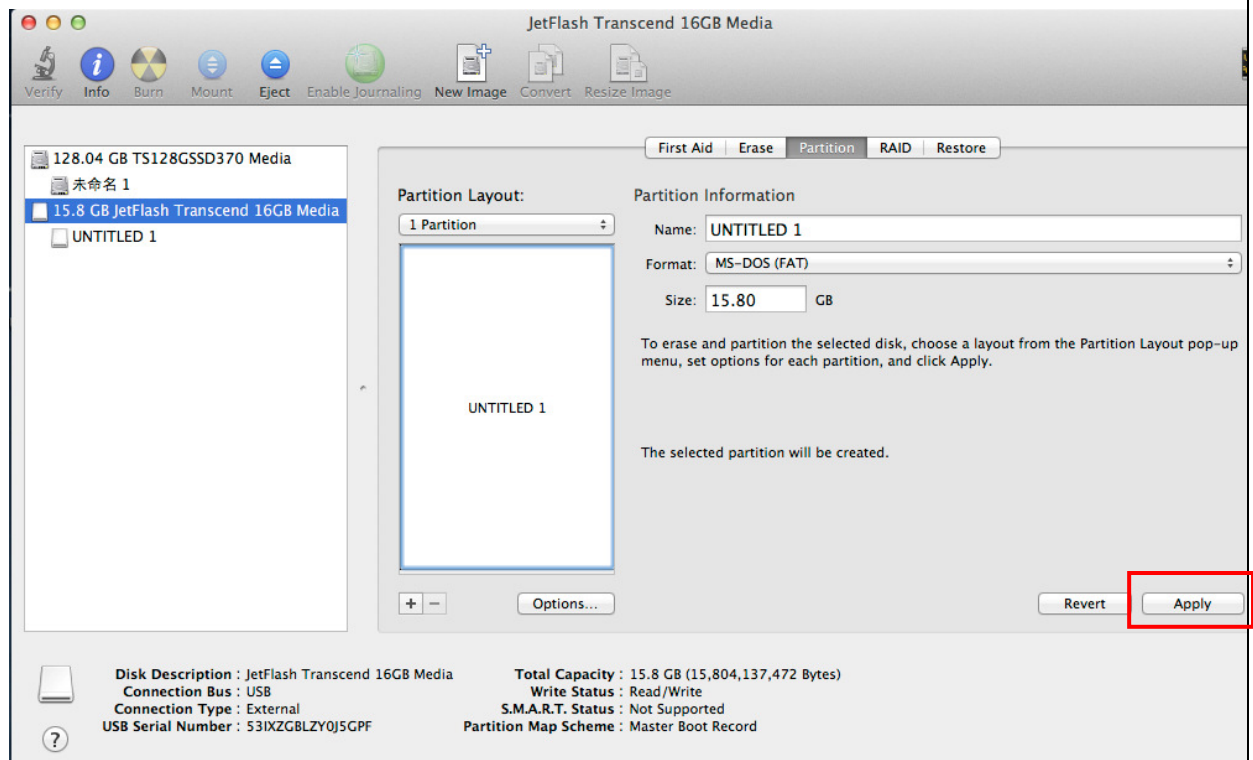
JetFlash Transcend 16GB Media

Verify Info Burn Mount Eject Enable Journaling New Image Convert Resize Image

128.04 GB TS128GSSD370 Media
未命名 1
15.8 GB JetFlash Transcend 16GB Media
UNTITLED 1

First Aid | Erase | Partition | RAID | Restore

Partition Layout:
1 Partition

UNTITLED 1

Partition Information
Name: UNTITLED 1
Format: MS-DOS (FAT)
Size: 15.80 GB

To erase and partition the selected disk, choose a layout from the Partition Layout pop-up menu, set options for each partition, and click Apply.

The selected partition will be created.

+ −
Options...
Revert
Apply

Disk Description : JetFlash Transcend 16GB Media
Connection Bus : USB
Connection Type : External
USB Serial Number : 53IXZGBLZY0J5GPF

Total Capacity : 15.8 GB (15,804,137,472 Bytes)
Write Status : Read/Write
S.M.A.R.T. Status : Not Supported
Partition Map Scheme : Master Boot Record

?